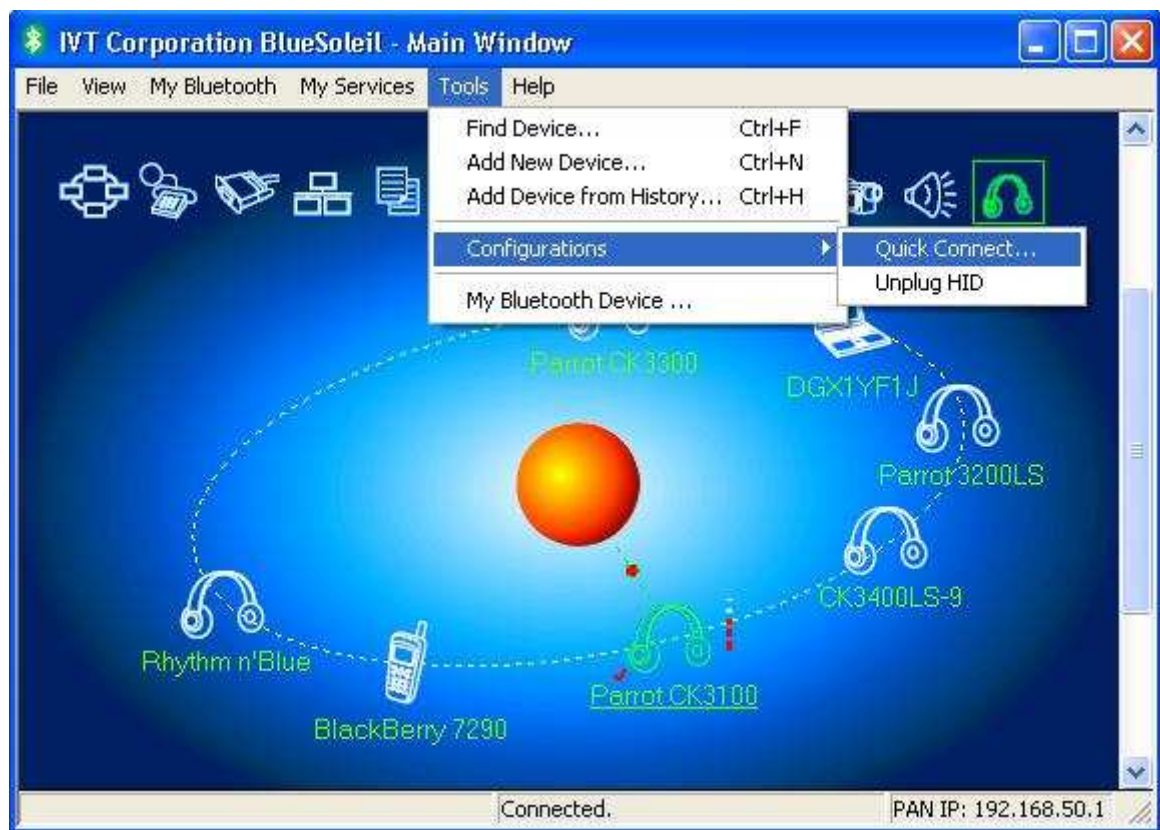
IVT Corporation BlueSoleil - Main Window

File View My Bluetooth My Services Tools Help

Find Device... Ctrl+F
Add New Device... Ctrl+N
Add Device from History... Ctrl+H
Configurations
My Bluetooth Device ...

Quick Connect...
Unplug HID

Parrot CK3300
DGX1YF1J
Parrot 3200LS
CK3400LS-9
Rhythm n'Blue
Parrot CK3100
BlackBerry 7290

Connected.
PAN IP: 192.168.50.1